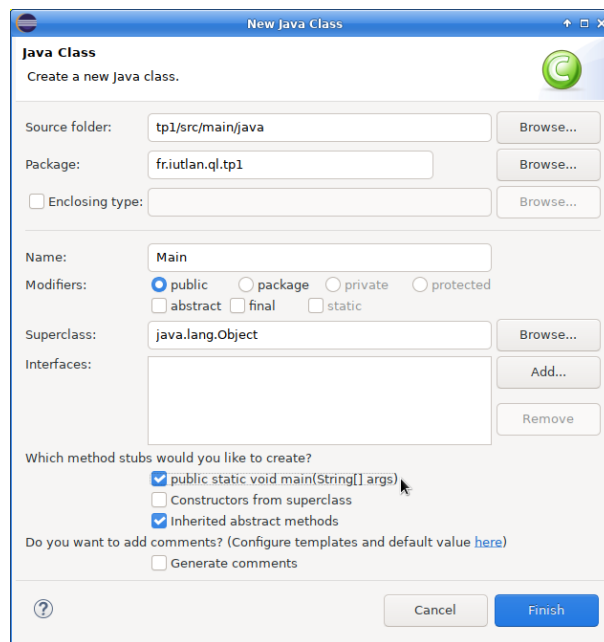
New Java Class

Java Class
Create a new Java class.

Source folder: tp1/src/main/java Browse...
Package: fr.iutlan.ql.tp1 Browse...
Enclosing type: Browse...

Name: Main
Modifiers: public package private protected
abstract final static
Superclass: java.lang.Object Browse...
Interfaces: Add...
Remove

Which method stubs would you like to create?
public static void main(String[] args)
Constructors from superclass
Inherited abstract methods
Do you want to add comments? (Configure templates and default value here)
Generate comments

?
Cancel Finish